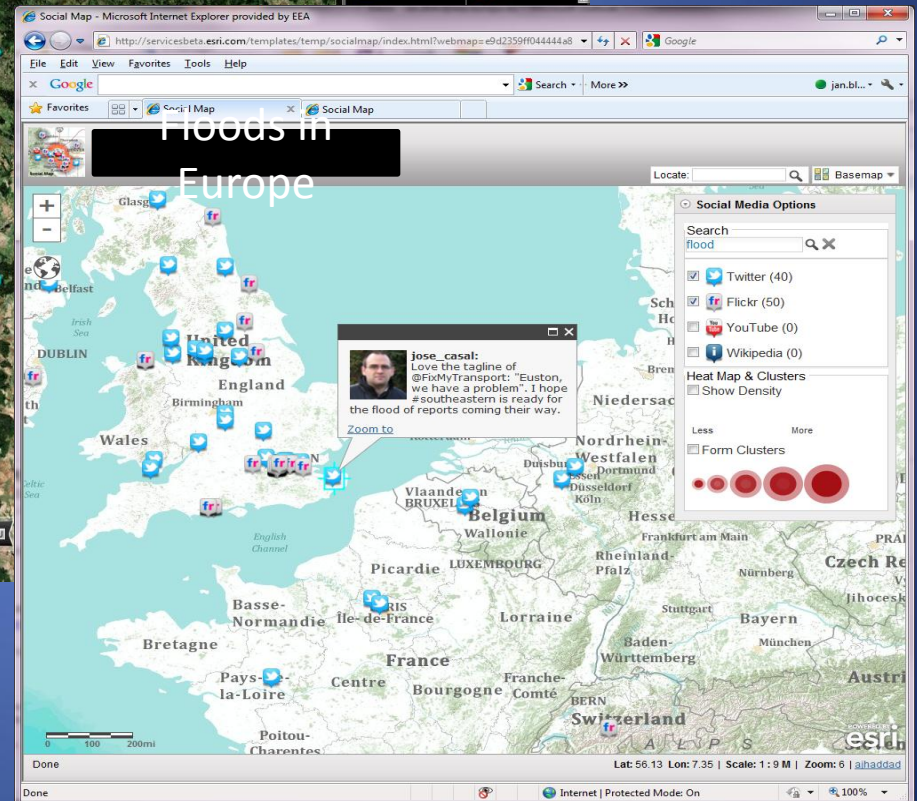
Social Map - Microsoft Internet Explorer provided by EEA

http://servicesbeta.esri.com/templates/temp/socialmap/index.html?webmap=e9d2359ff044444a8

Google

File Edit View Favorites Tools Help

Google Search More >>

jan.bl...

Favorites Social Map Social Map

Floods in Europe

Locate: Basemap

Social Media Options

Search
flood

Twitter (40)
Flickr (50)
YouTube (0)
Wikipedia (0)

Heat Map & Clusters
Show Density

Less More

Form Clusters

jose_casal:
Love the tagline of @FixMyTransport: "Euston, we have a problem". I hope #southeastern is ready for the flood of reports coming their way.
Zoom to

Glasgow
Belfast
Irish Sea
DUBLIN
United Kingdom
England
Birmingham
Wales
Celtic Sea
English Channel
Niedersachsen
Nordrhein-Westfalen
Dortmund
Duisburg
Düsseldorf
Köln
Vlaanderen
BRUXELLES
Belgium
Wallonie
Hessen
Frankfurt am Main
Rheinland-Pfalz
LUXEMBOURG
Picardie
Basse-Normandie
PARIS
Île-de-France
Lorraine
Stuttgart
Bayern
München
Nürnberg
Czech Re
Jihocesk
Bretagne
France
Baden-Württemberg
Pays-de-la-Loire
Centre
Bourgogne
Franche-Comté
BERN
Switzerland
Austri
Poitou-Charentes
ALPS
Schl
Ho
Brem
PRAI

0 100 200mi

esri

Done
Lat: 56.13 Lon: 7.35 | Scale: 1 : 9 M | Zoom: 6 | ajhaddad

Done Internet | Protected Mode: On 100%